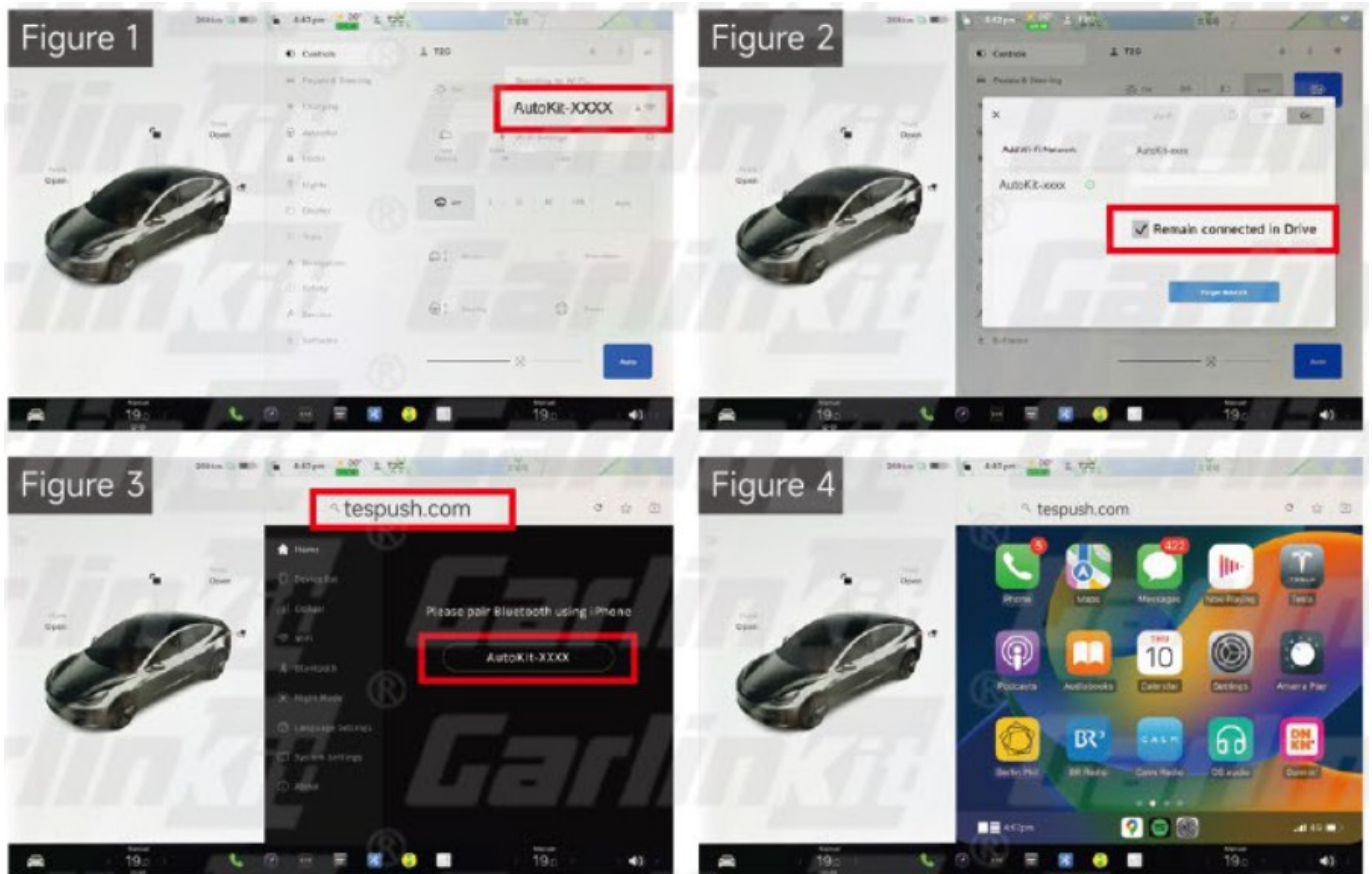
Figure 1

Open

Open

Controls

AutoKit-XXXX

Auto

19

19

Figure 2

AutoKit-xxxx

Remain connected in Drive

19

19

Figure 3

tespush.com

Home

Please pair Bluetooth using iPhone

AutoKit-XXXX

19

19

Figure 4

tespush.com

5

422

Phone

Maps

Messages

Now Playing

Tesla

Podcasts

Audiobooks

THU 10

Calendar

Settings

10

BR

19

19